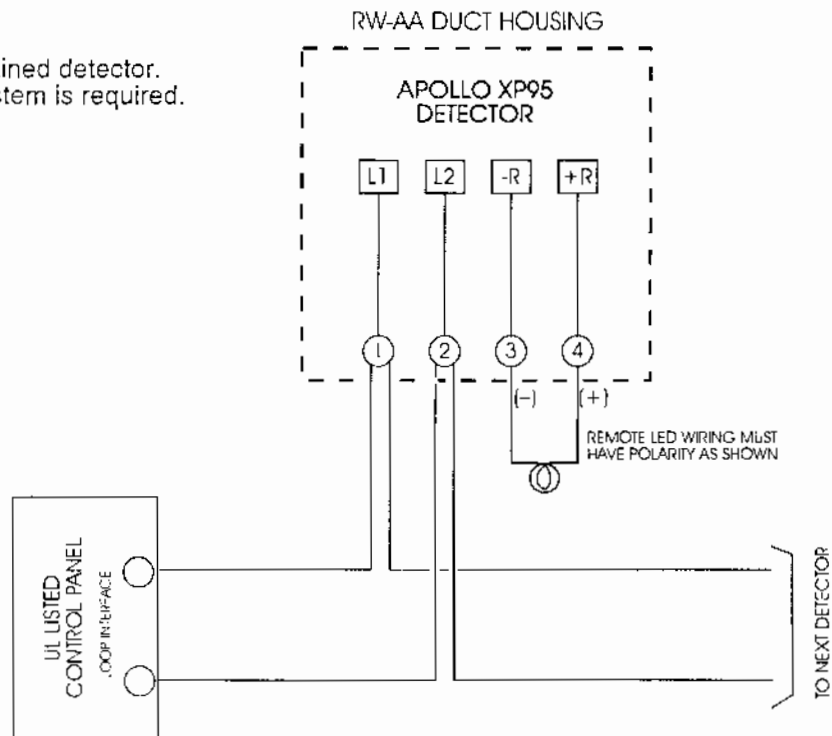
ined detector.
stem is required.

RW-AA DUCT HOUSING

APOLLO XP95 DETECTOR

L1

L2

-R

+R

1

2

3

4

(−)

(+)

REMOTE LED WIRING MUST HAVE POLARITY AS SHOWN

UL LISTED CONTROL PANEL

LOOP INTERFACE

TO NEXT DETECTOR